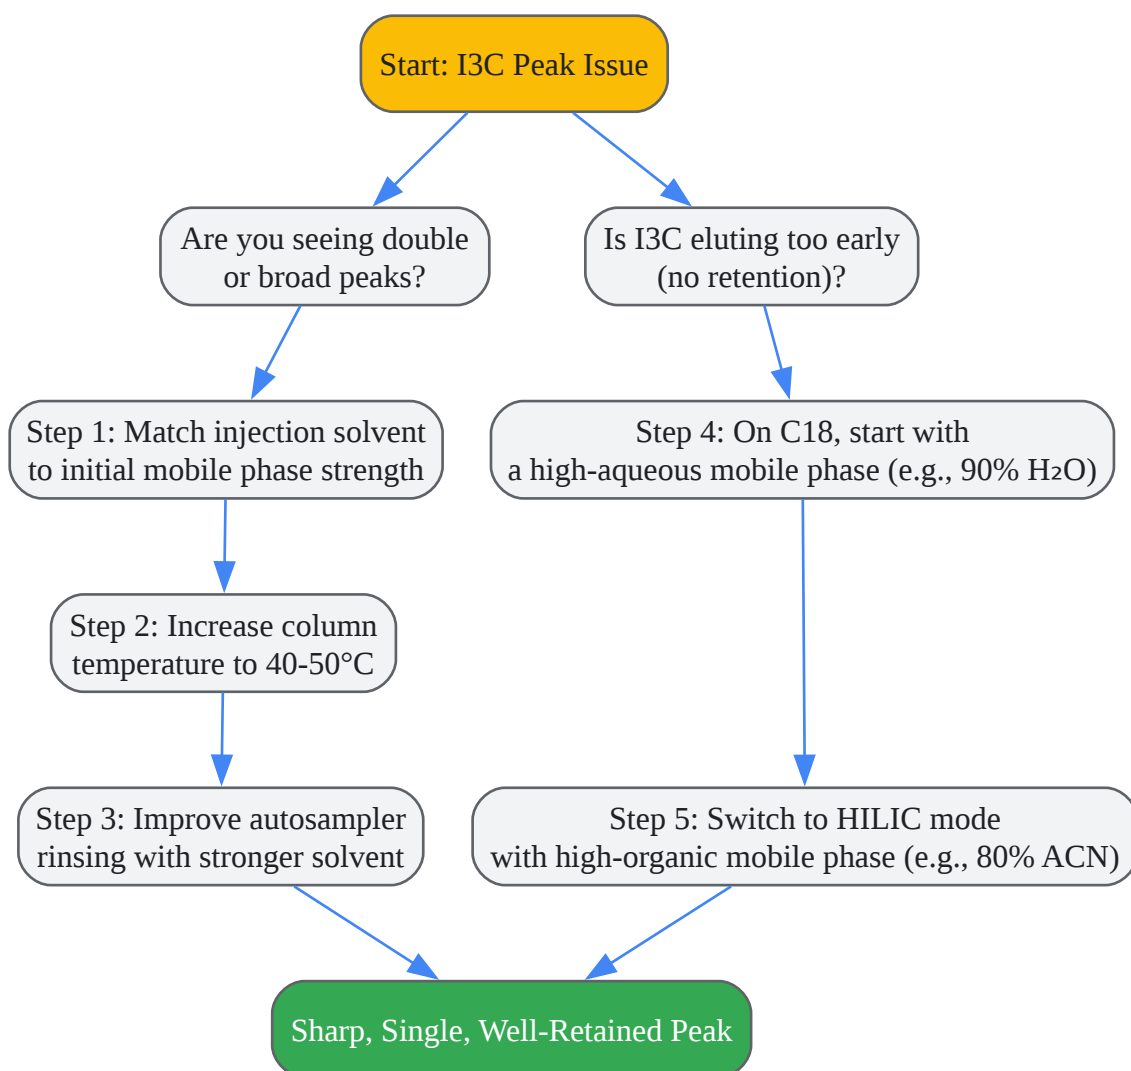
Start: I3C Peak Issue

Are you seeing double or broad peaks?

Is I3C eluting too early (no retention)?

Step 1: Match injection solvent to initial mobile phase strength

Step 2: Increase column temperature to 40-50°C

Step 3: Improve autosampler rinsing with stronger solvent

Step 4: On C18, start with a high-aqueous mobile phase (e.g., 90% $H_2O$)

Step 5: Switch to HILIC mode with high-organic mobile phase (e.g., 80% ACN)

Sharp, Single, Well-Retained Peak